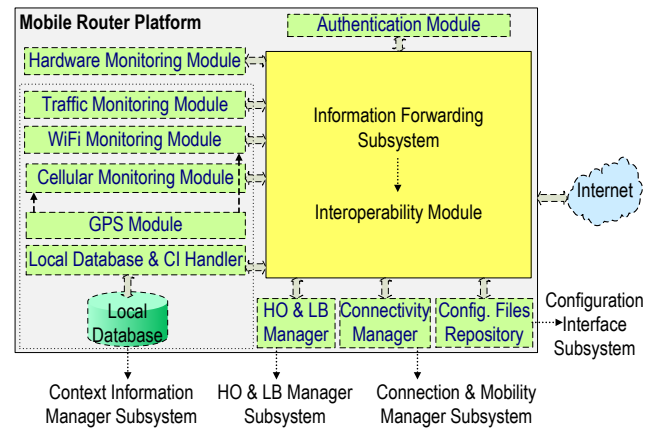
Mobile Router Platform

Authentication Module

Hardware Monitoring Module

Traffic Monitoring Module

WiFi Monitoring Module

Cellular Monitoring Module

GPS Module

Local Database & CI Handler

Local Database

Information Forwarding Subsystem

Interoperability Module

Internet

HO & LB Manager

Connectivity Manager

Config. Files Repository

Configuration Interface Subsystem

Context Information Manager Subsystem

HO & LB Manager Subsystem

Connection & Mobility Manager Subsystem